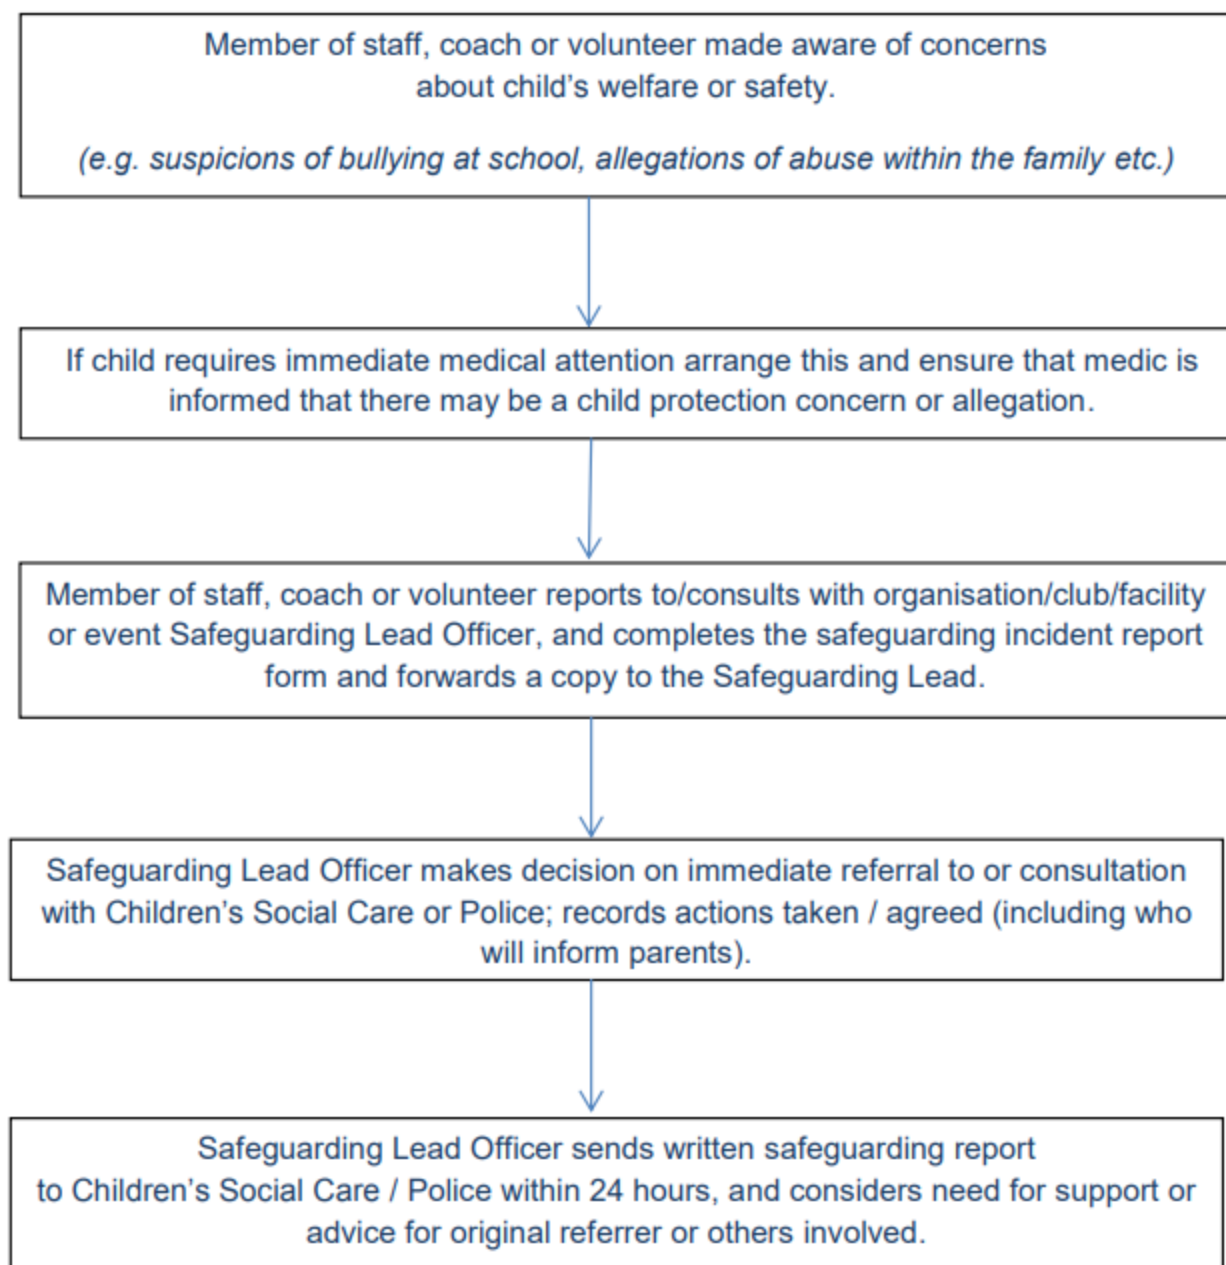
Member of staff, coach or volunteer made aware of concerns about child's welfare or safety.

(e.g. suspicions of bullying at school, allegations of abuse within the family etc.)

If child requires immediate medical attention arrange this and ensure that medic is informed that there may be a child protection concern or allegation.

Member of staff, coach or volunteer reports to/consults with organisation/club/facility or event Safeguarding Lead Officer, and completes the safeguarding incident report form and forwards a copy to the Safeguarding Lead.

Safeguarding Lead Officer makes decision on immediate referral to or consultation with Children's Social Care or Police; records actions taken / agreed (including who will inform parents).

Safeguarding Lead Officer sends written safeguarding report to Children's Social Care / Police within 24 hours, and considers need for support or advice for original referrer or others involved.